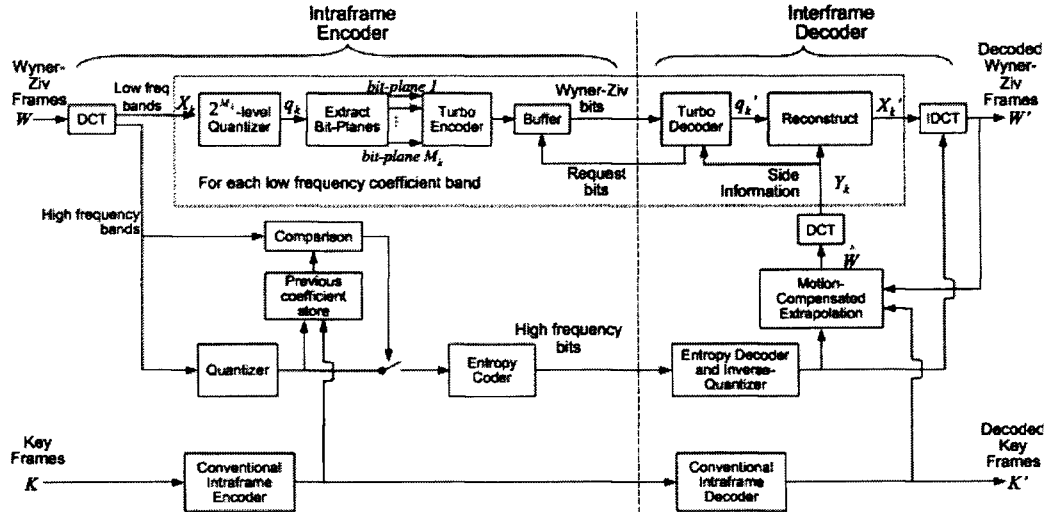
Intraframe Encoder

Interframe Decoder

Wyner-Ziv Frames $W$

DCT

Low freq bands

$X_k$

$2^{M_k}$-level Quantizer

$q_k$

Extract Bit-Planes

bit-plane 1

bit-plane $M_k$

Turbo Encoder

Buffer

Wyner-Ziv bits

Turbo Decoder

$q_k'$

Reconstruct

$X_k'$

IDCT

Decoded Wyner-Ziv Frames $W'$

For each low frequency coefficient band

Request bits

Side Information

$Y_k$

DCT

$\hat{W}$

High frequency bands

Comparison

Previous coefficient store

Motion-Compensated Extrapolation

High frequency bits

Quantizer

Entropy Coder

Entropy Decoder and Inverse-Quantizer

Key Frames $K$

Conventional Intraframe Encoder

Conventional Intraframe Decoder

Decoded Key Frames $K'$